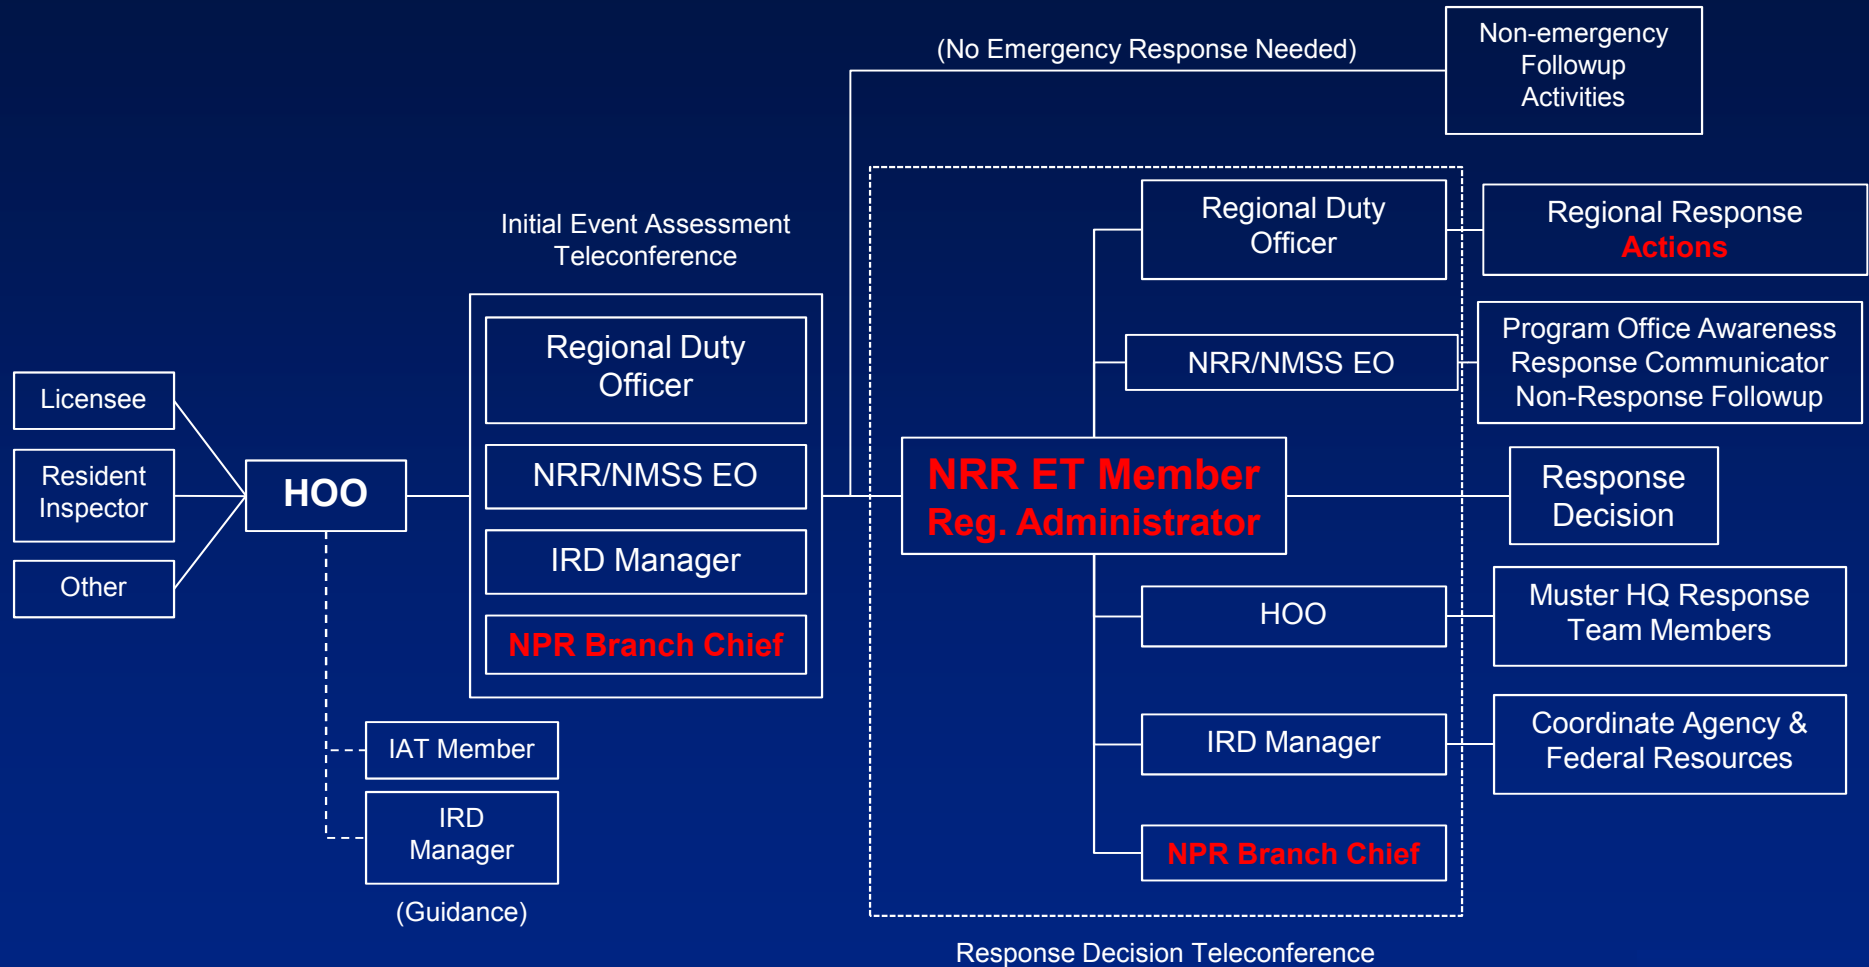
(No Emergency Response Needed)

Non-emergency Followup Activities

Initial Event Assessment Teleconference

Licensee

Resident Inspector

Other

HOO

Regional Duty Officer

NRR/NMSS EO

IRD Manager

NPR Branch Chief

IAT Member

IRD Manager

(Guidance)

Regional Duty Officer

NRR/NMSS EO

NRR ET Member
Reg. Administrator

HOO

IRD Manager

NPR Branch Chief

Response Decision Teleconference

Regional Response Actions

Program Office Awareness
Response Communicator
Non-Response Followup

Response Decision

Muster HQ Response Team Members

Coordinate Agency & Federal Resources